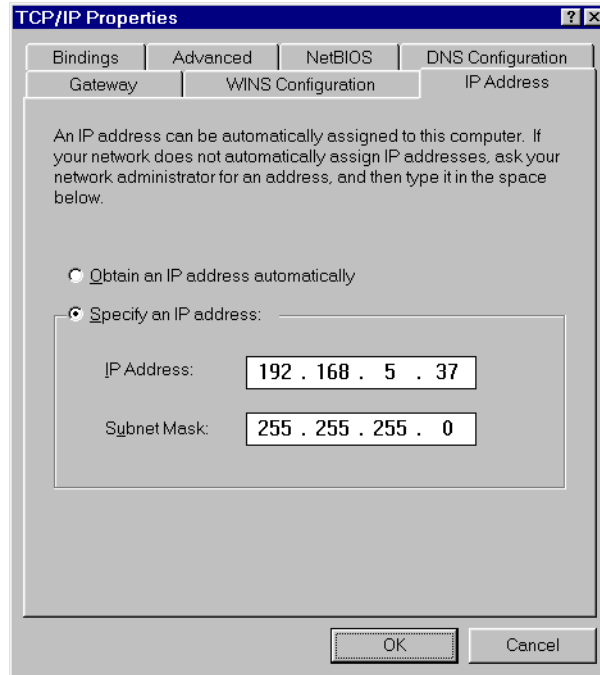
TCP/IP Properties

?

Bindings | Advanced | NetBIOS | DNS Configuration

Gateway | WINS Configuration | IP Address

An IP address can be automatically assigned to this computer. If your network does not automatically assign IP addresses, ask your network administrator for an address, and then type it in the space below.

Obtain an IP address automatically

Specify an IP address:

IP Address: 192 . 168 . 5 . 37

Subnet Mask: 255 . 255 . 255 . 0

OK

Cancel